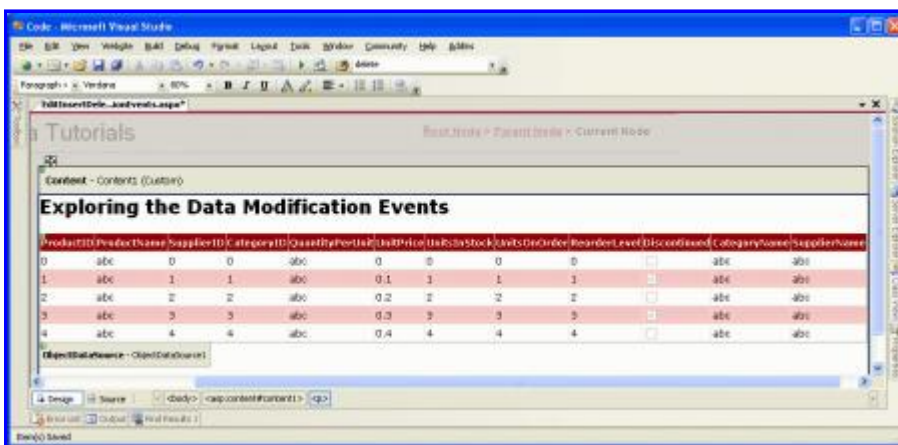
Code - Microsoft Visual Studio

File Edit View Website Build Debug Format Layout Tools Window Community Help Addins

delete

Paragraph Verdana 80%

TblInsertDele...iondEvents.aspx*

a Tutorials

Root Node > Parent Node > Current Node

Content - Content1 (Custom)

Exploring the Data Modification Events

| ProductID | ProductName | SupplierID | CategoryID | QuantityPerUnit | UnitPrice | UnitsInStock | UnitsOnOrder | ReorderLevel | Discontinued | CategoryName | SupplierName |
|---|---|---|---|---|---|---|---|---|---|---|---|
| 0 | abc | 0 | 0 | abc | 0 | 0 | 0 | 0 | | abc | abc |
| 1 | abc | 1 | 1 | abc | 0.1 | 1 | 1 | 1 | | abc | abc |
| 2 | abc | 2 | 2 | abc | 0.2 | 2 | 2 | 2 | | abc | abc |
| 3 | abc | 3 | 3 | abc | 0.3 | 3 | 3 | 3 | | abc | abc |
| 4 | abc | 4 | 4 | abc | 0.4 | 4 | 4 | 4 | | abc | abc |

ObjectDataSource - ObjectDataSource1

Design Source <body> <asp:content#content1> <p>

Error List Output Find Results 1

Item(s) Saved